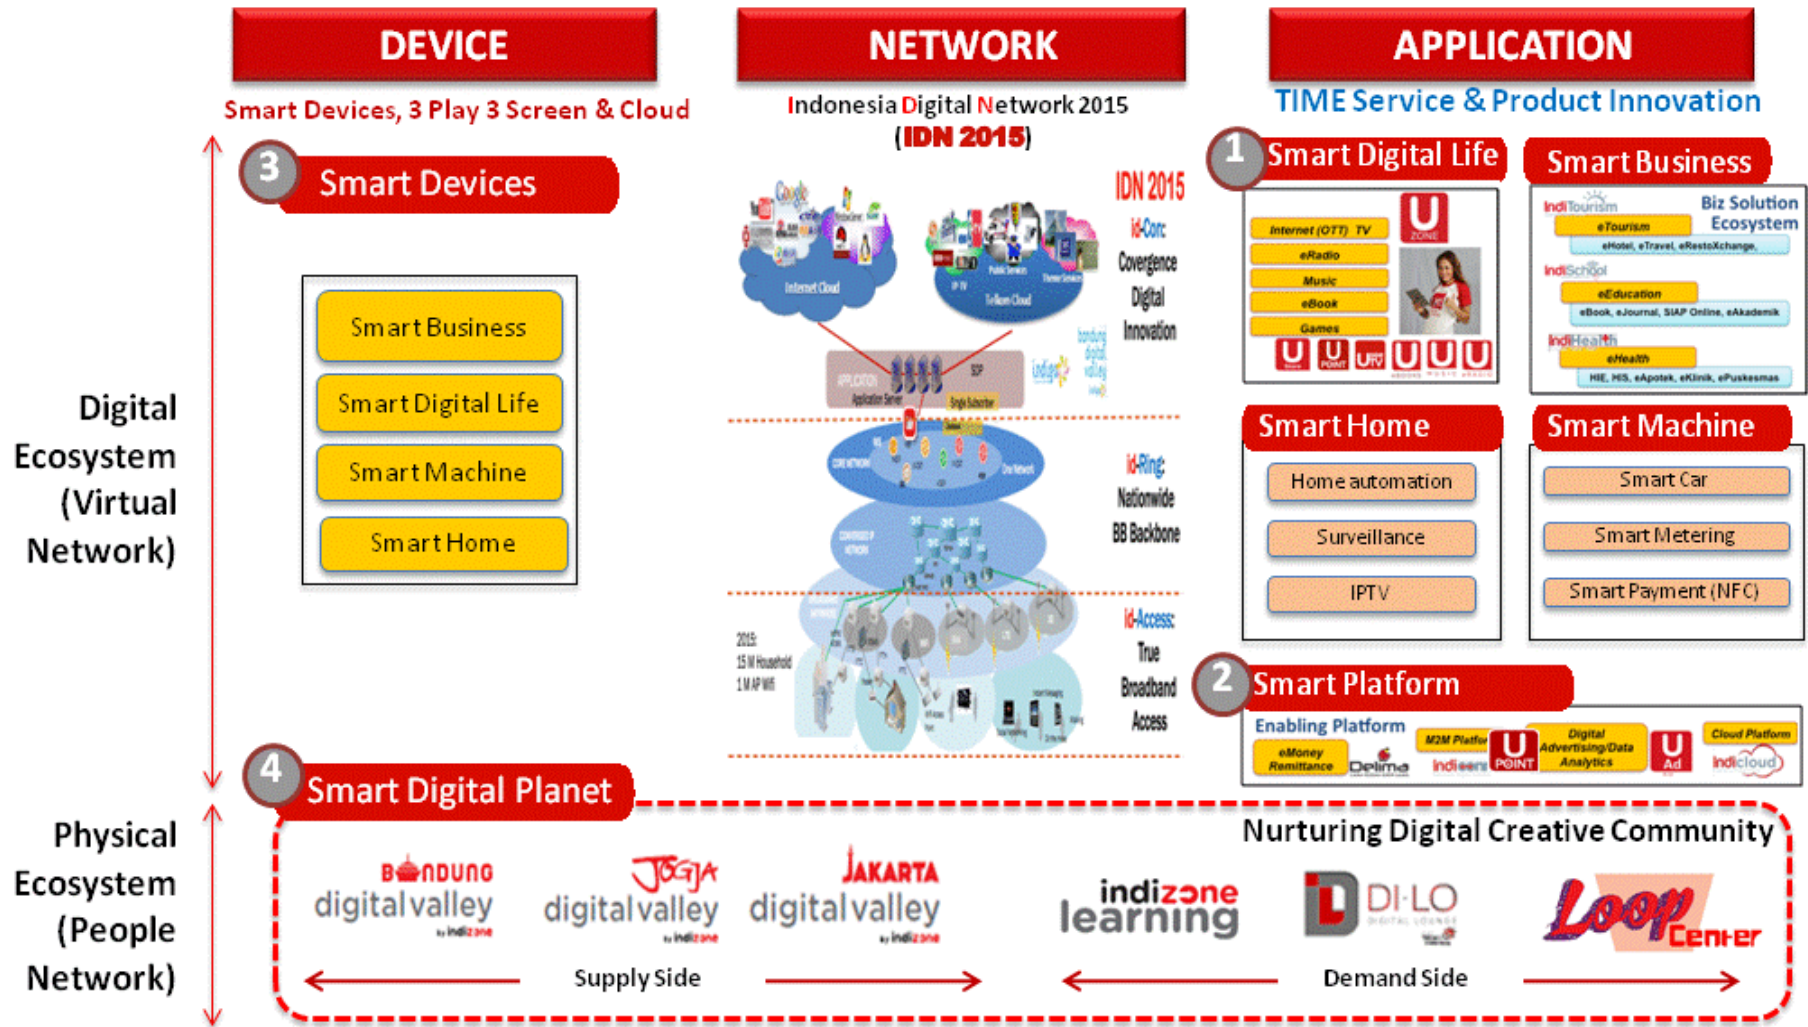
DEVICE

Smart Devices, 3 Play 3 Screen & Cloud

NETWORK

Indonesia Digital Network 2015
(IDN 2015)

APPLICATION

TIME Service & Product Innovation

3 Smart Devices

Smart Business
Smart Digital Life
Smart Machine
Smart Home

Digital Ecosystem (Virtual Network)

Internet Cloud
Telkom Cloud
IP TV
Public Services
Theme Services

IDN 2015
id-Core:
Convergence
Digital
Innovation

APPLICATION
Application Server
SDP
Single Subscriber

CORE NETWORK
Dev Network

id-Ring:
Nationwide
BB Backbone

2015:
15 M Household
1 M AP Wifi

id-Access:
True
Broadband
Access

1 Smart Digital Life

Internet (OTT) TV
eRadio
Music
eBook
Games
U ZONE

Smart Business

IndiTourism
Biz Solution Ecosystem
eTourism
eHotel, eTravel, eRestoXchange,
IndiSchool
eEducation
eBook, eJournal, SIAP Online, eAkademik
IndiHealth
eHealth
HIE, HIS, eApotek, eKlinik, ePuskesmas

Smart Home
Home automation
Surveillance
IPTV

Smart Machine
Smart Car
Smart Metering
Smart Payment (NFC)

2 Smart Platform
Enabling Platform
eMoney Remittance
Delima
M2M Platform
Indieens
U POINT
Digital Advertising/Data Analytics
U Ad
Cloud Platform
Indicloud

4 Smart Digital Planet

Physical Ecosystem (People Network)

Nurturing Digital Creative Community

BANDUNG digitalvalley by indizone
JOGJA digitalvalley by indizone
JAKARTA digitalvalley by indizone
indizone learning
DI-LO DIGITAL LOUNGE
Loop Center

Supply Side
Demand Side